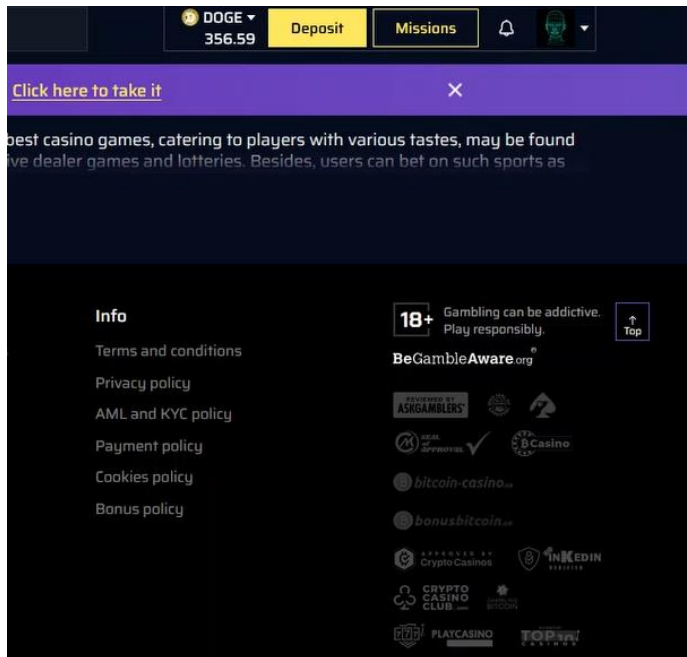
DOGE ▾ 356.59
Deposit
Missions

Click here to take it
✕

best casino games, catering to players with various tastes, may be found ive dealer games and lotteries. Besides, users can bet on such sports as

Info
Terms and conditions
Privacy policy
AML and KYC policy
Payment policy
Cookies policy
Bonus policy

18+ Gambling can be addictive. Play responsibly.
Top
BeGambleAware.org
REVIEWED BY ASKGAMBLERS
SEAL of APPROVAL
BCasino
bitcoin-casino
bonusbitcoin
APPROVED BY CryptoCasinos
INKEDIN
CRYPTO CASINO CLUB
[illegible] BITCOIN
PLAYCASINO
TOP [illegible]